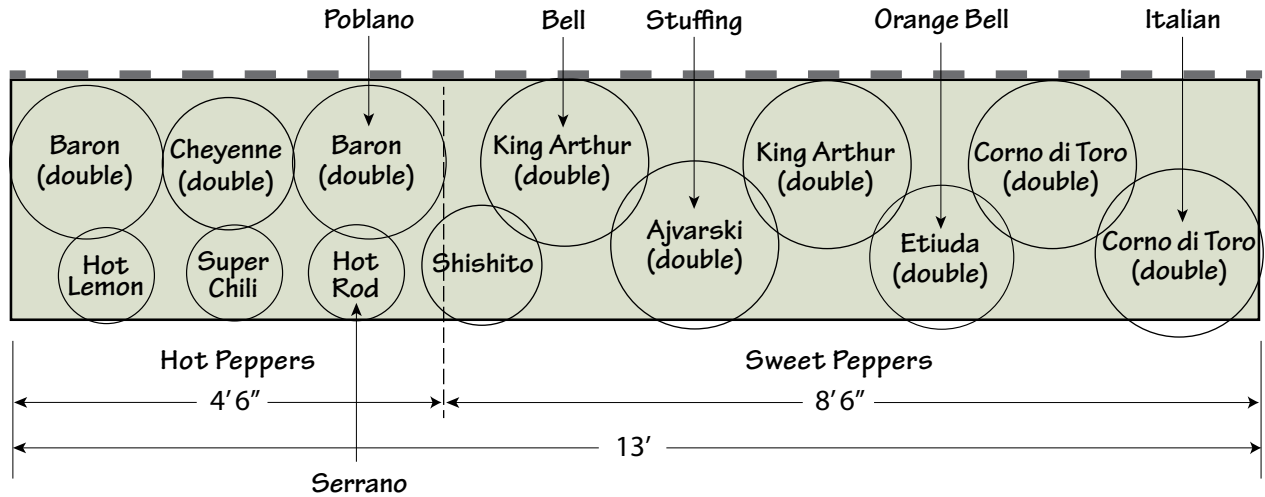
Poblano

Bell

Stuffing

Orange Bell

Italian

Baron (double)

Cheyenne (double)

Baron (double)

King Arthur (double)

King Arthur (double)

Corno di Toro (double)

Ajvarski (double)

Etiuda (double)

Corno di Toro (double)

Hot Lemon

Super Chili

Hot Rod

Shishito

Hot Peppers

Sweet Peppers

4′ 6″

8′ 6″

13′

Serrano